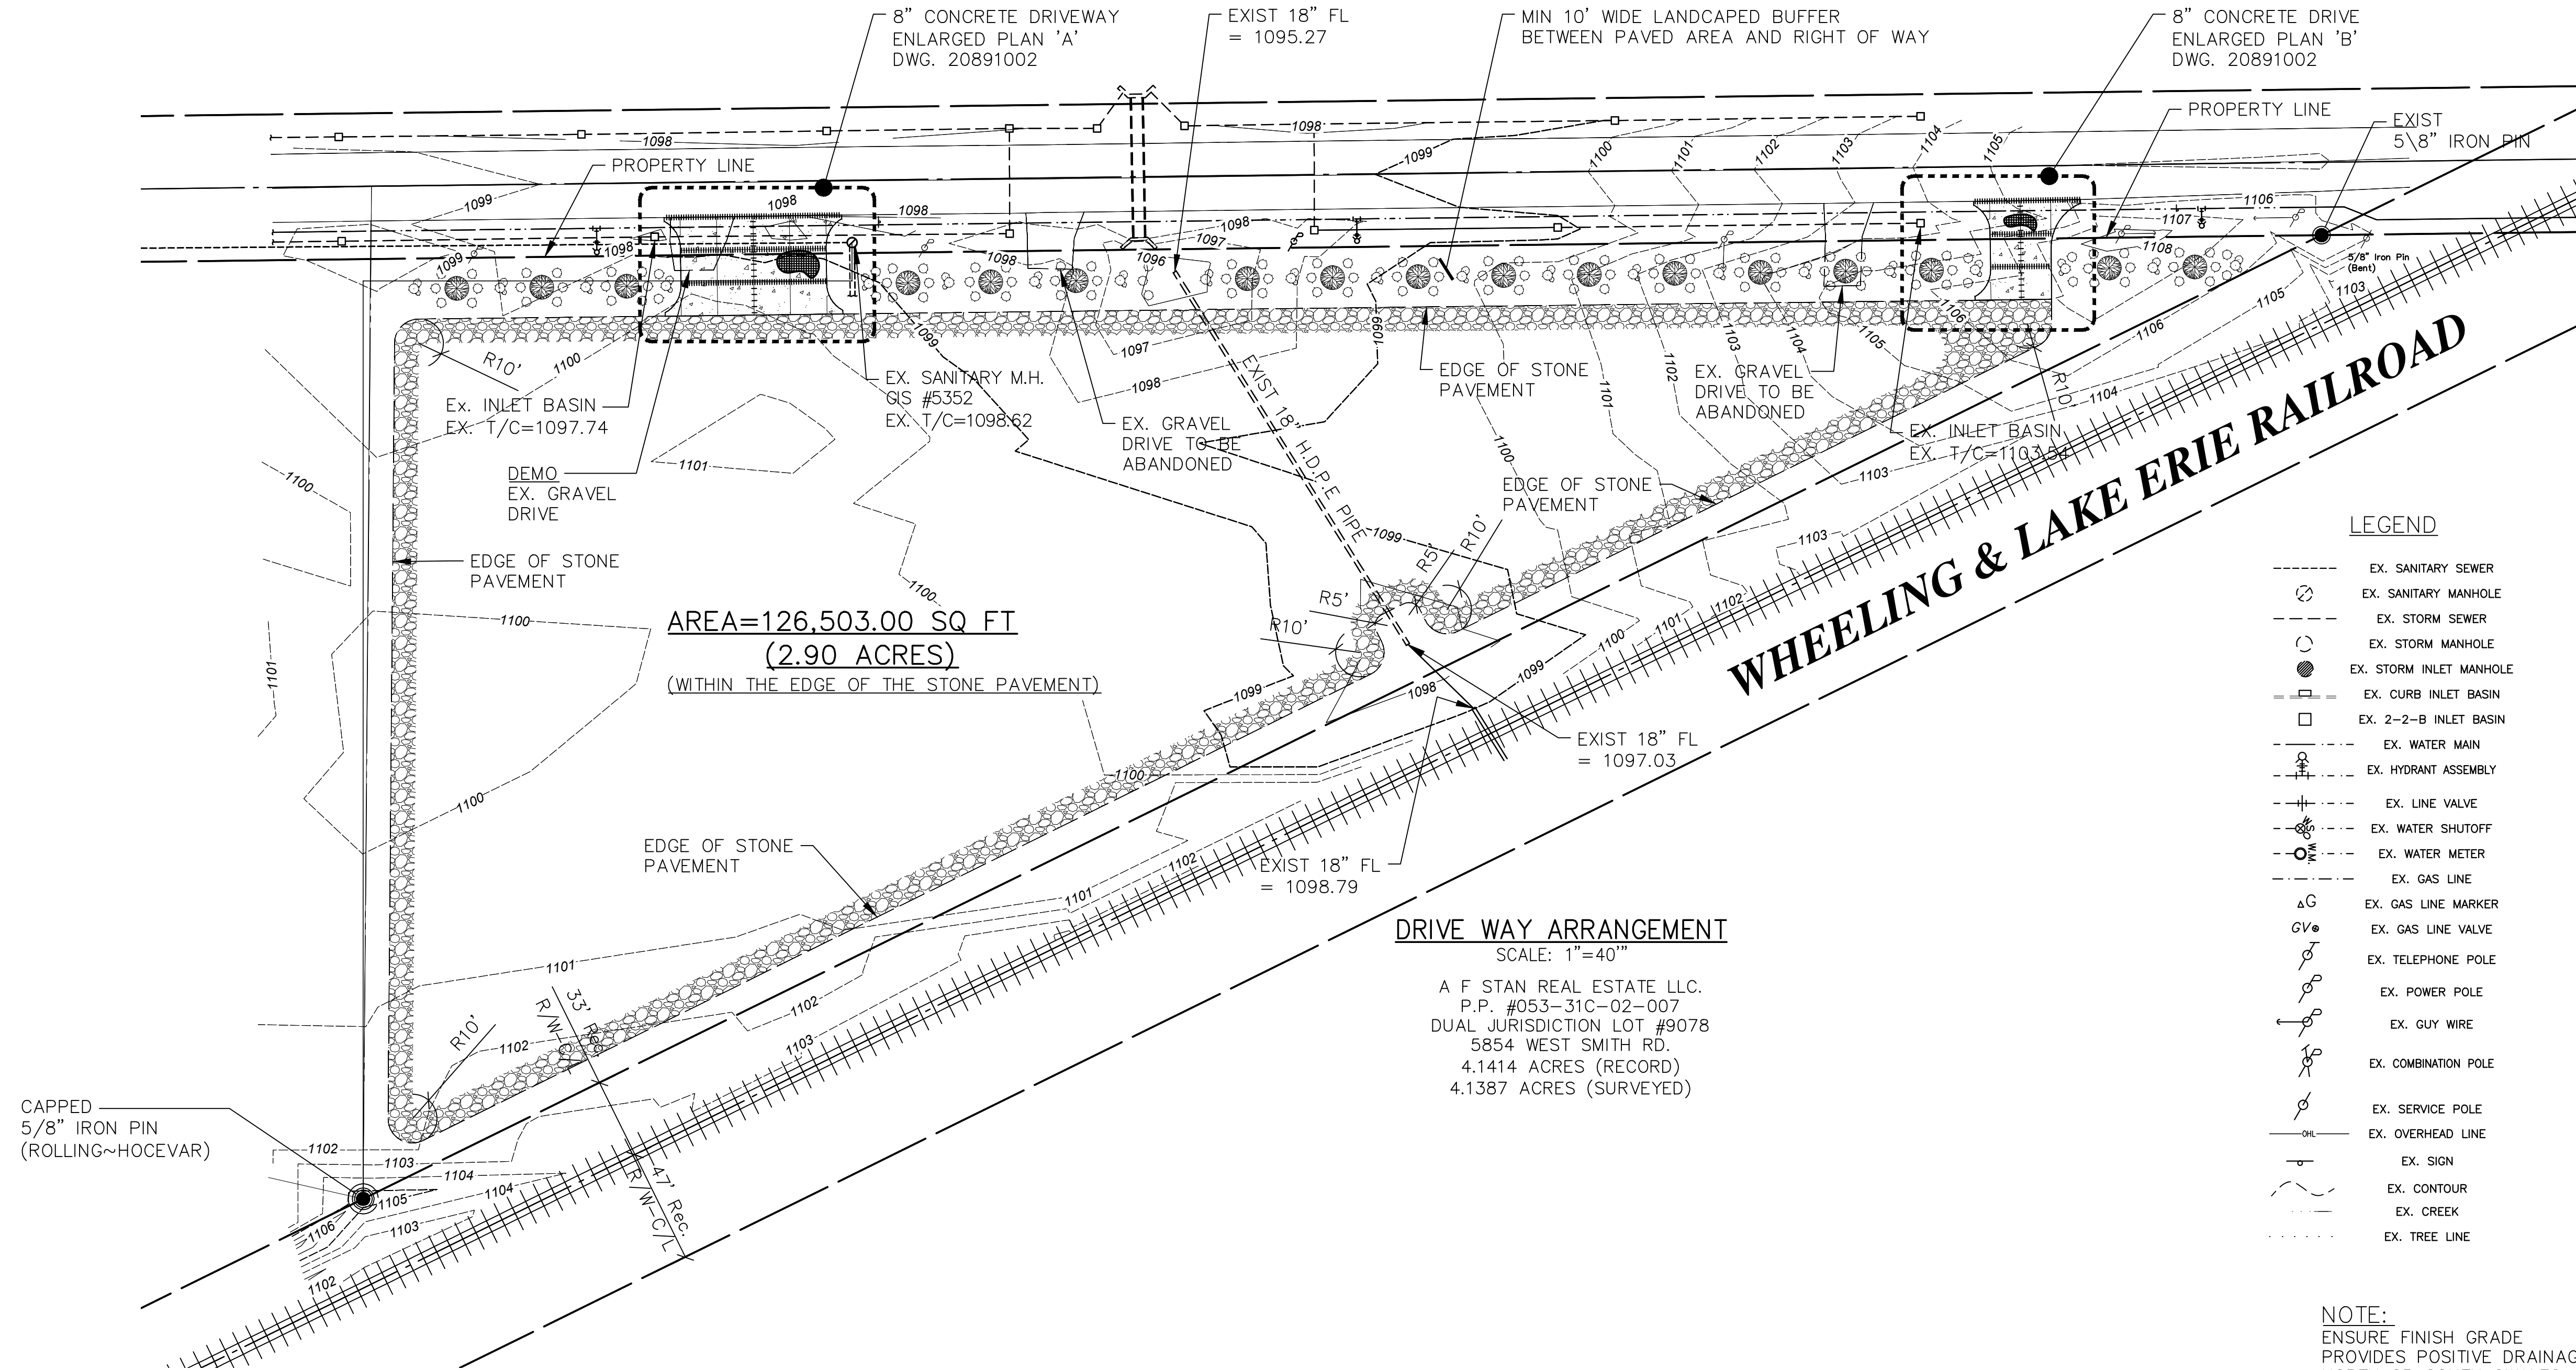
8" CONCRETE DRIVEWAY ENLARGED PLAN 'A' DWG. 20891002

EXIST 18" FL = 1095.27

MIN 10' WIDE LANDCAPED BUFFER BETWEEN PAVED AREA AND RIGHT OF WAY

8" CONCRETE DRIVE ENLARGED PLAN 'B' DWG. 20891002

PROPERTY LINE

EXIST 5\8" IRON PIN

PROPERTY LINE

1098
1099
1100
1101
1102
1103
1104
1105
1106
1107
1108
1097
1096

5/8" Iron Pin (Bent)

R10'

Ex. INLET BASIN
EX. T/C=1097.74

EX. SANITARY M.H.
GIS #5352
EX. T/C=1098.62

EX. GRAVEL DRIVE TO BE ABANDONED

EXIST 18" H.D.P.E PIPE

EDGE OF STONE PAVEMENT

EX. GRAVEL DRIVE TO BE ABANDONED

EX. INLET BASIN
EX. T/C=1103.54

DEMO
EX. GRAVEL DRIVE

EDGE OF STONE PAVEMENT

EDGE OF STONE PAVEMENT

WHEELING & LAKE ERIE RAILROAD

AREA=126,503.00 SQ FT
(2.90 ACRES)
(WITHIN THE EDGE OF THE STONE PAVEMENT)

R5'
R10'

EXIST 18" FL = 1097.03

EDGE OF STONE PAVEMENT

EXIST 18" FL = 1098.79

DRIVE WAY ARRANGEMENT
SCALE: 1"=40'"

A F STAN REAL ESTATE LLC.
P.P. #053-31C-02-007
DUAL JURISDICTION LOT #9078
5854 WEST SMITH RD.
4.1414 ACRES (RECORD)
4.1387 ACRES (SURVEYED)

33' Rec.
R/W-C/L

47' Rec.
R/W-C/L

CAPPED 5/8" IRON PIN (ROLLING~HOCEVAR)

LEGEND
EX. SANITARY SEWER
EX. SANITARY MANHOLE
EX. STORM SEWER
EX. STORM MANHOLE
EX. STORM INLET MANHOLE
EX. CURB INLET BASIN
EX. 2-2-B INLET BASIN
EX. WATER MAIN
EX. HYDRANT ASSEMBLY
EX. LINE VALVE
EX. WATER SHUTOFF
EX. WATER METER
EX. GAS LINE
G EX. GAS LINE MARKER
GV EX. GAS LINE VALVE
EX. TELEPHONE POLE
EX. POWER POLE
EX. GUY WIRE
EX. COMBINATION POLE
EX. SERVICE POLE
OHL EX. OVERHEAD LINE
EX. SIGN
EX. CONTOUR
EX. CREEK
EX. TREE LINE

NOTE:
ENSURE FINISH GRADE PROVIDES POSITIVE DRAINAG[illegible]